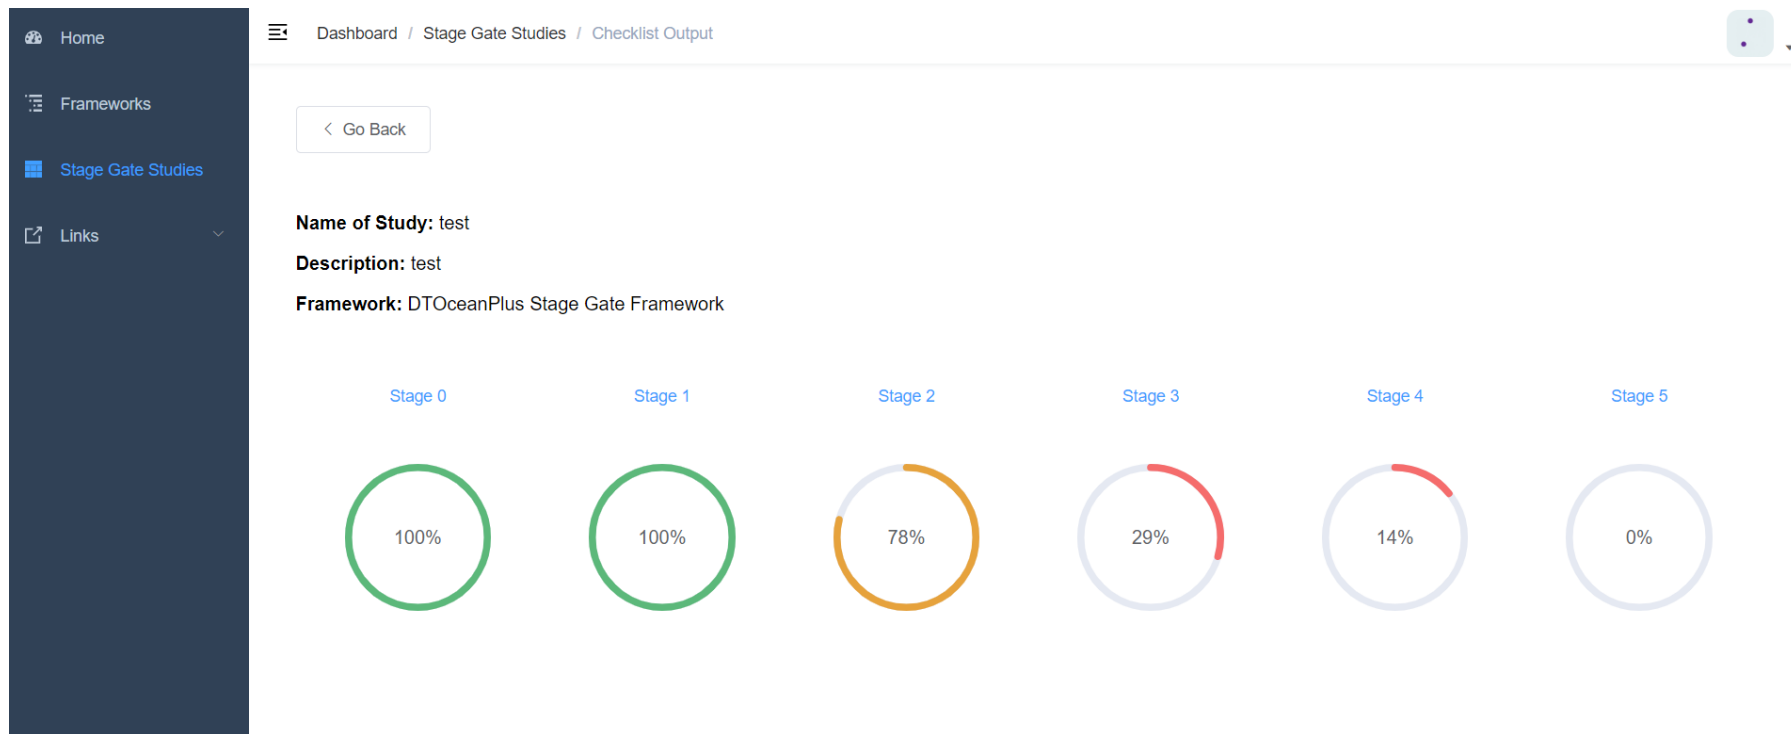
Home

Frameworks

Stage Gate Studies

Links

Dashboard / Stage Gate Studies / Checklist Output

Go Back

**Name of Study:** test

**Description:** test

**Framework:** DTOceanPlus Stage Gate Framework

Stage 0

100%

Stage 1

100%

Stage 2

78%

Stage 3

29%

Stage 4

14%

Stage 5

0%